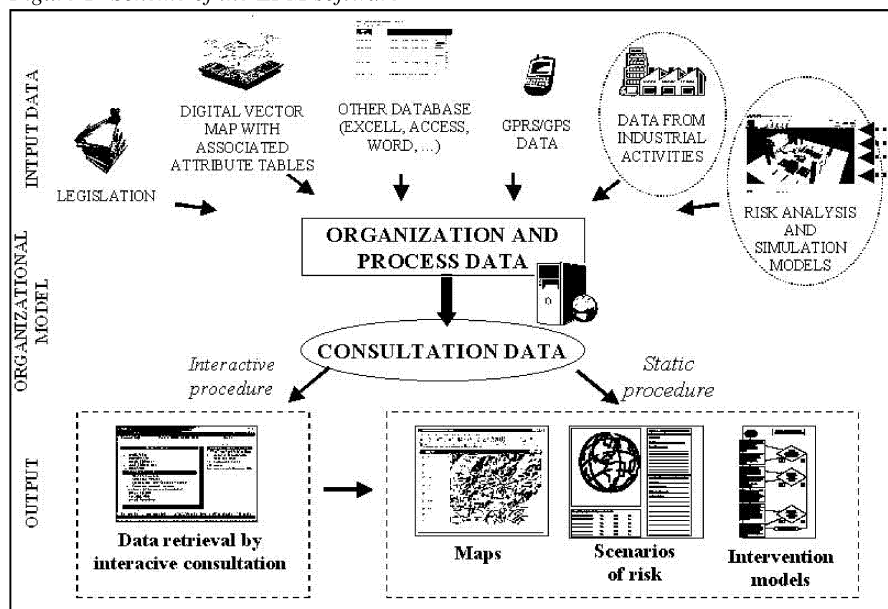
INTPUT DATA

LEGISLATION

DIGITAL VECTOR MAP WITH ASSOCIATED ATTRIBUTE TABLES

OTHER DATABASE (EXCELL, ACCESS, WORD, ...)

GPRS/GPS DATA

DATA FROM INDUSTRIAL ACTIVITIES

RISK ANALYSIS AND SIMULATION MODELS

ORGANIZATIONAL MODEL

ORGANIZATION AND PROCESS DATA

CONSULTATION DATA

Interactive procedure

Static procedure

OUTPUT

Data retrieval by interacive consultation

Maps

Scenarios of risk

Intervention models